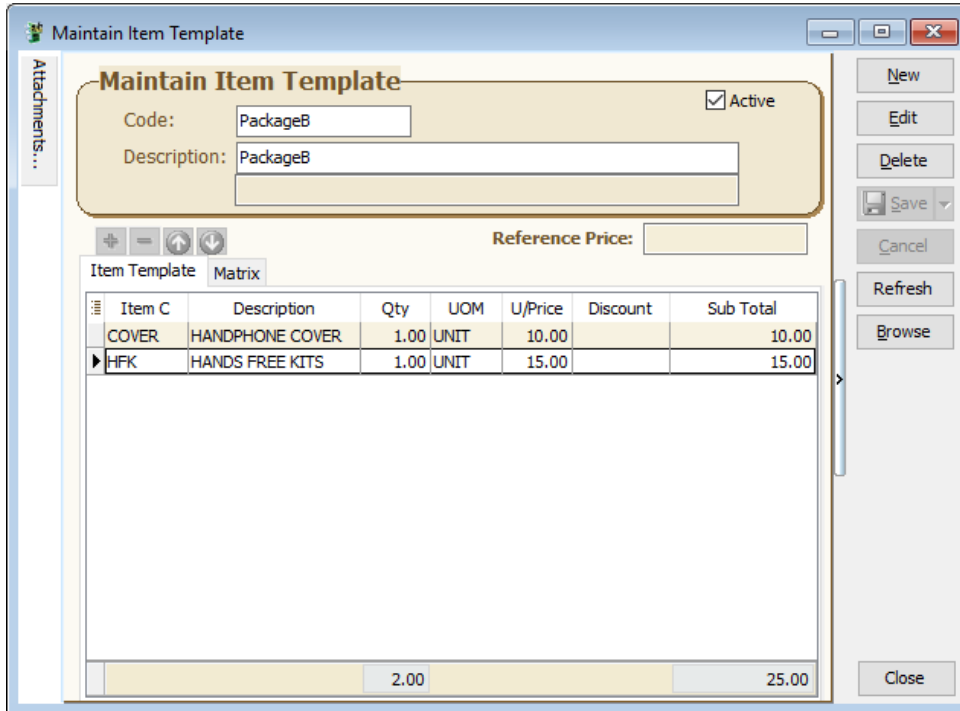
Maintain Item Template

Attachments...

Maintain Item Template

Active

Code: PackageB

Description: PackageB

Reference Price:

Item Template | Matrix

| Item C | Description | Qty | UOM | U/Price | Discount | Sub Total |
|---|---|---|---|---|---|---|
| COVER | HANDPHONE COVER | 1.00 | UNIT | 10.00 | | 10.00 |
| HFK | HANDS FREE KITS | 1.00 | UNIT | 15.00 | | 15.00 |
| | | 2.00 | | | | 25.00 |

New

Edit

Delete

Save

Cancel

Refresh

Browse

Close